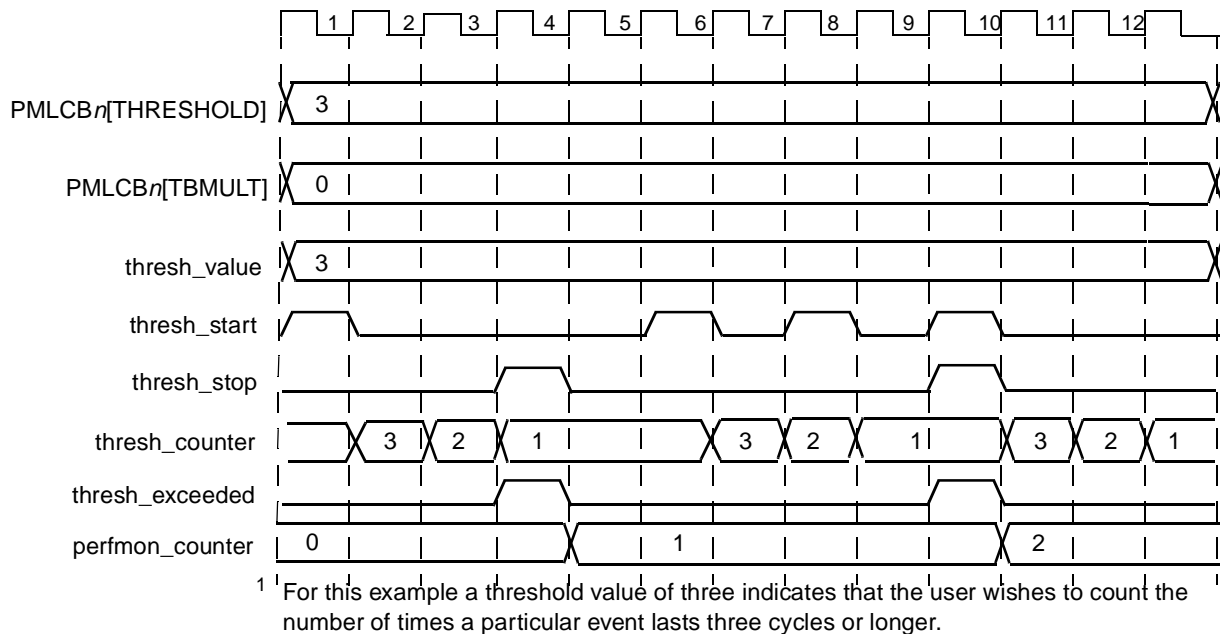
1 2 3 4 5 6 7 8 9 10 11 12

PMLCB$n$[THRESHOLD] 3

PMLCB$n$[TBMULT] 0

thresh_value 3

thresh_start

thresh_stop

thresh_counter 3 2 1 3 2 1 3 2 1

thresh_exceeded

perfmon_counter 0 1 2

$^1$ For this example a threshold value of three indicates that the user wishes to count the number of times a particular event lasts three cycles or longer.